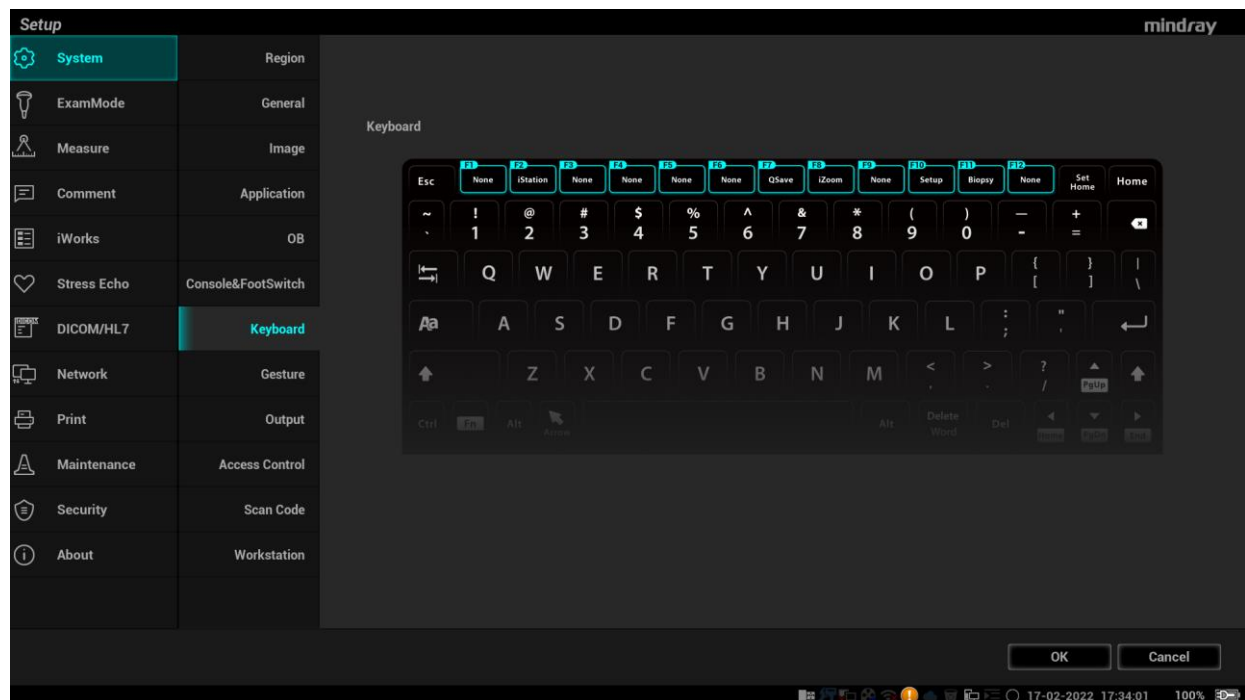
Setup

mindray

System
ExamMode
Measure
Comment
iWorks
Stress Echo
DICOM/HL7
Network
Print
Maintenance
Security
About

Region
General
Image
Application
OB
Console&FootSwitch
Keyboard
Gesture
Output
Access Control
Scan Code
Workstation

Keyboard

Esc
F1 None
F2 iStation
F3 None
F4 None
F5 None
F6 None
F7 QSave
F8 iZoom
F9 None
F10 Setup
F11 Biopsy
F12 None
Set Home
Home

~ `
! 1
@ 2
# 3
$ 4
% 5
^ 6
& 7
* 8
( 9
) 0
— -
+ =

Q W E R T Y U I O P
{ [
} ]
| \

Aa
A S D F G H J K L
: ;
" '

Z X C V B N M
< ,
> .
? /
PgUp

Ctrl Fn Alt Arrow
Alt
Delete Word
Del
Home PgDn End

OK
Cancel

17-02-2022 17:34:01
100%